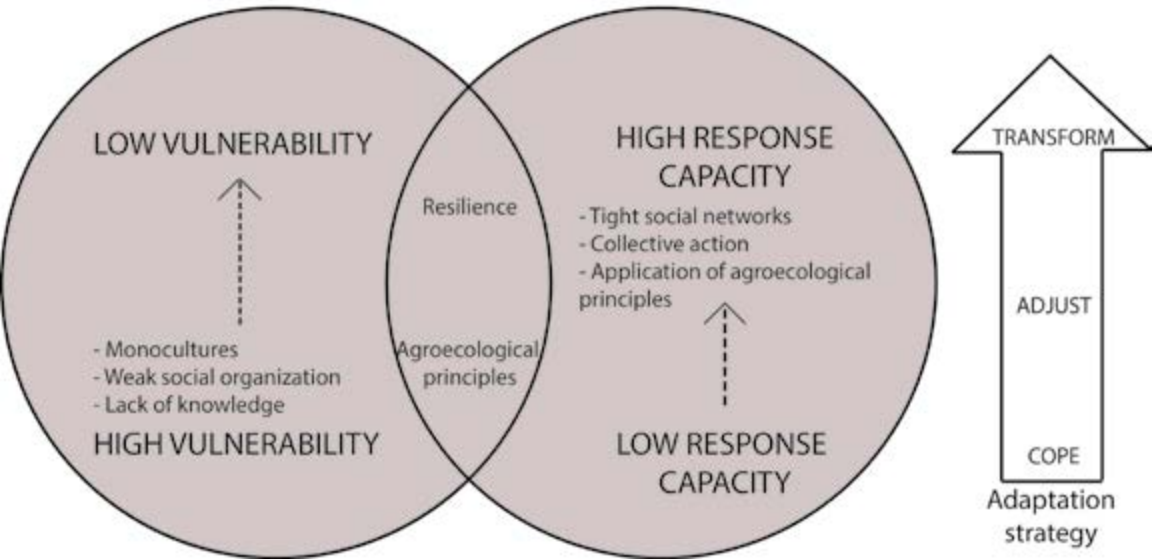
LOW VULNERABILITY

- Monocultures
- Weak social organization
- Lack of knowledge

HIGH VULNERABILITY

Resilience

Agroecological principles

HIGH RESPONSE CAPACITY

- Tight social networks
- Collective action
- Application of agroecological principles

LOW RESPONSE CAPACITY

TRANSFORM

ADJUST

COPE

Adaptation strategy